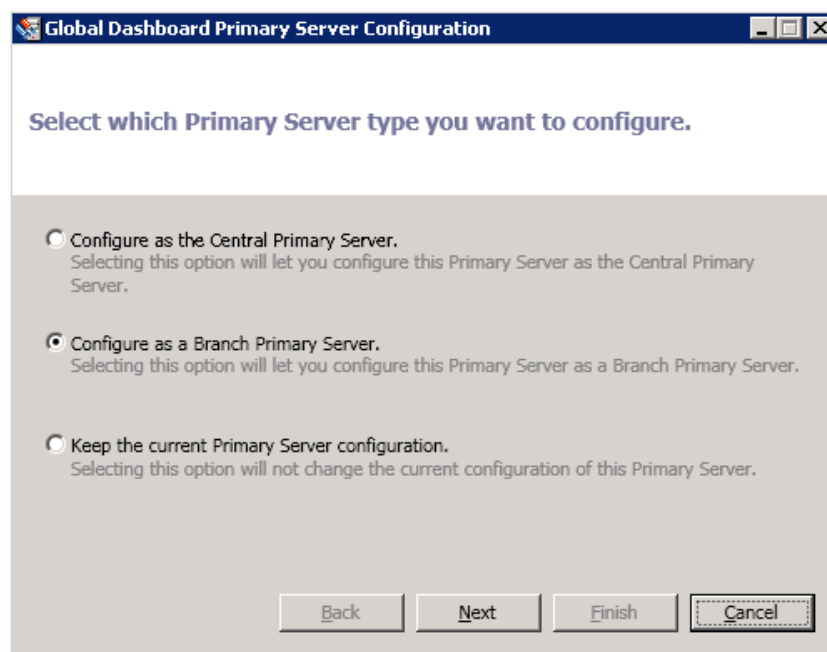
Global Dashboard Primary Server Configuration

Select which Primary Server type you want to configure.

Configure as the Central Primary Server.
Selecting this option will let you configure this Primary Server as the Central Primary Server.

Configure as a Branch Primary Server.
Selecting this option will let you configure this Primary Server as a Branch Primary Server.

Keep the current Primary Server configuration.
Selecting this option will not change the current configuration of this Primary Server.

Back Next Finish Cancel